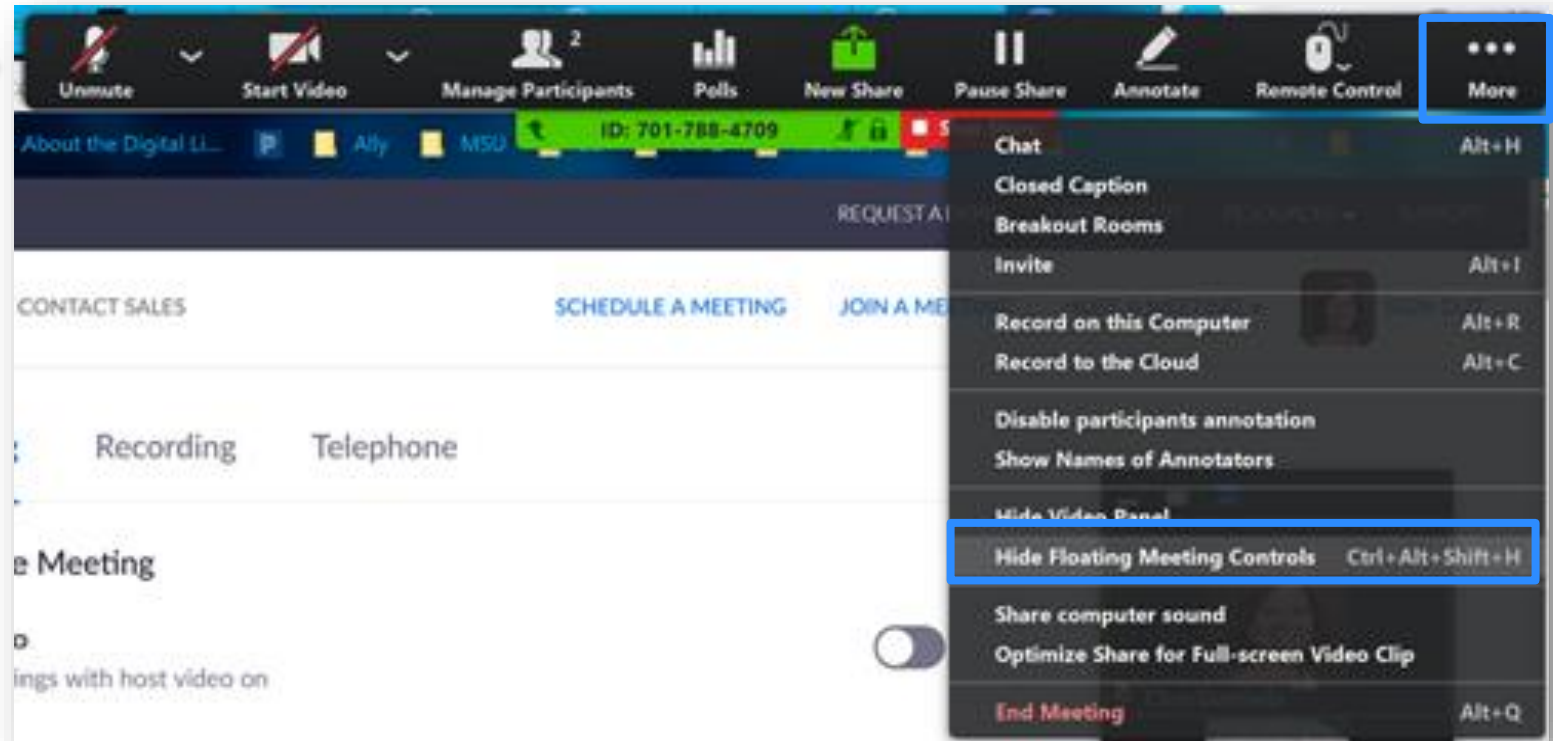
Unmute Start Video Manage Participants 2 Polls New Share Pause Share Annotate Remote Control More

About the Digital Li... P Ally MSU

ID: 701-788-4709

REQUEST A

CONTACT SALES SCHEDULE A MEETING JOIN A ME

Recording Telephone

e Meeting

ings with host video on

Chat Alt+H
Closed Caption
Breakout Rooms
Invite Alt+I
Record on this Computer Alt+R
Record to the Cloud Alt+C
Disable participants annotation
Show Names of Annotators
Hide Video Panel
Hide Floating Meeting Controls Ctrl+Alt+Shift+H
Share computer sound
Optimize Share for Full-screen Video Clip
End Meeting Alt+Q